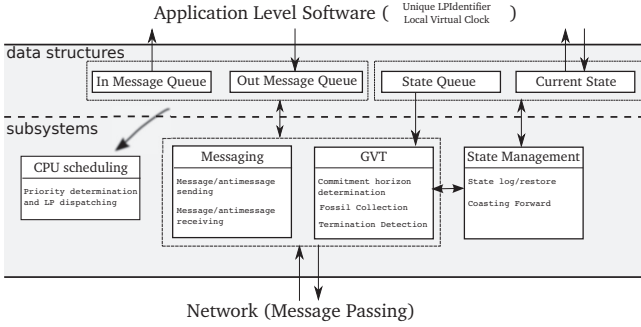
Application Level Software ( Unique LPIdentifier Local Virtual Clock )

data structures

In Message Queue

Out Message Queue

State Queue

Current State

subsystems

CPU scheduling

Priority determination and LP dispatching

Messaging

Message/antimessage sending

Message/antimessage receiving

GVT

Commitment horizon determination

Fossil Collection

Termination Detection

State Management

State log/restore

Coasting Forward

Network (Message Passing)